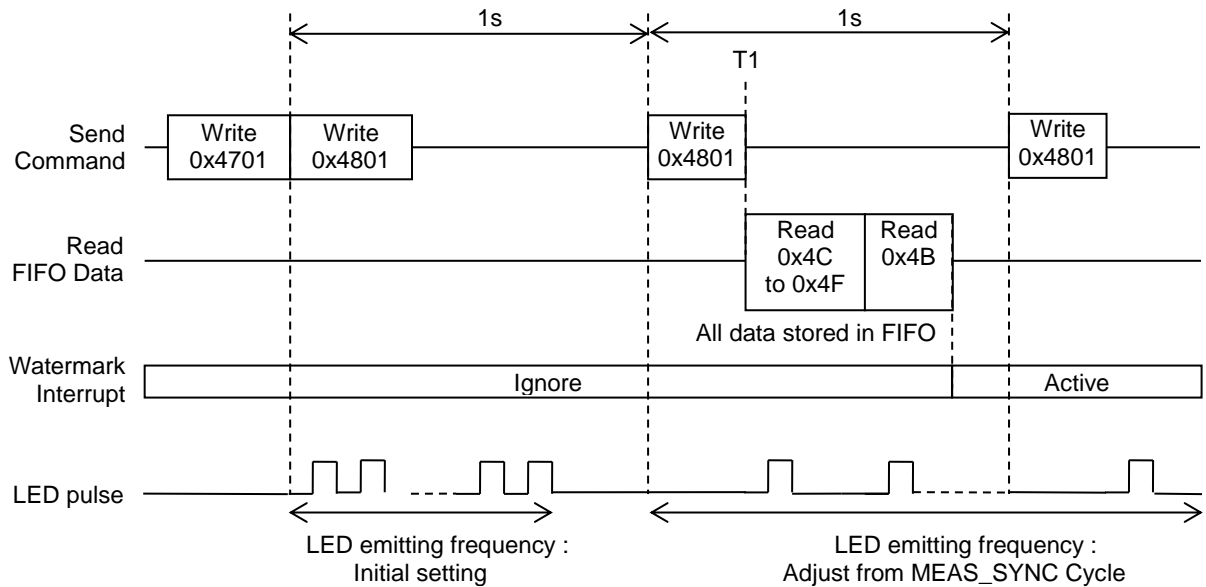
1s

1s

T1

Send Command

Write 0x4701

Write 0x4801

Write 0x4801

Write 0x4801

Read FIFO Data

Read 0x4C to 0x4F

Read 0x4B

All data stored in FIFO

Watermark Interrupt

Ignore

Active

LED pulse

LED emitting frequency : Initial setting

LED emitting frequency : Adjust from MEAS_SYNC Cycle